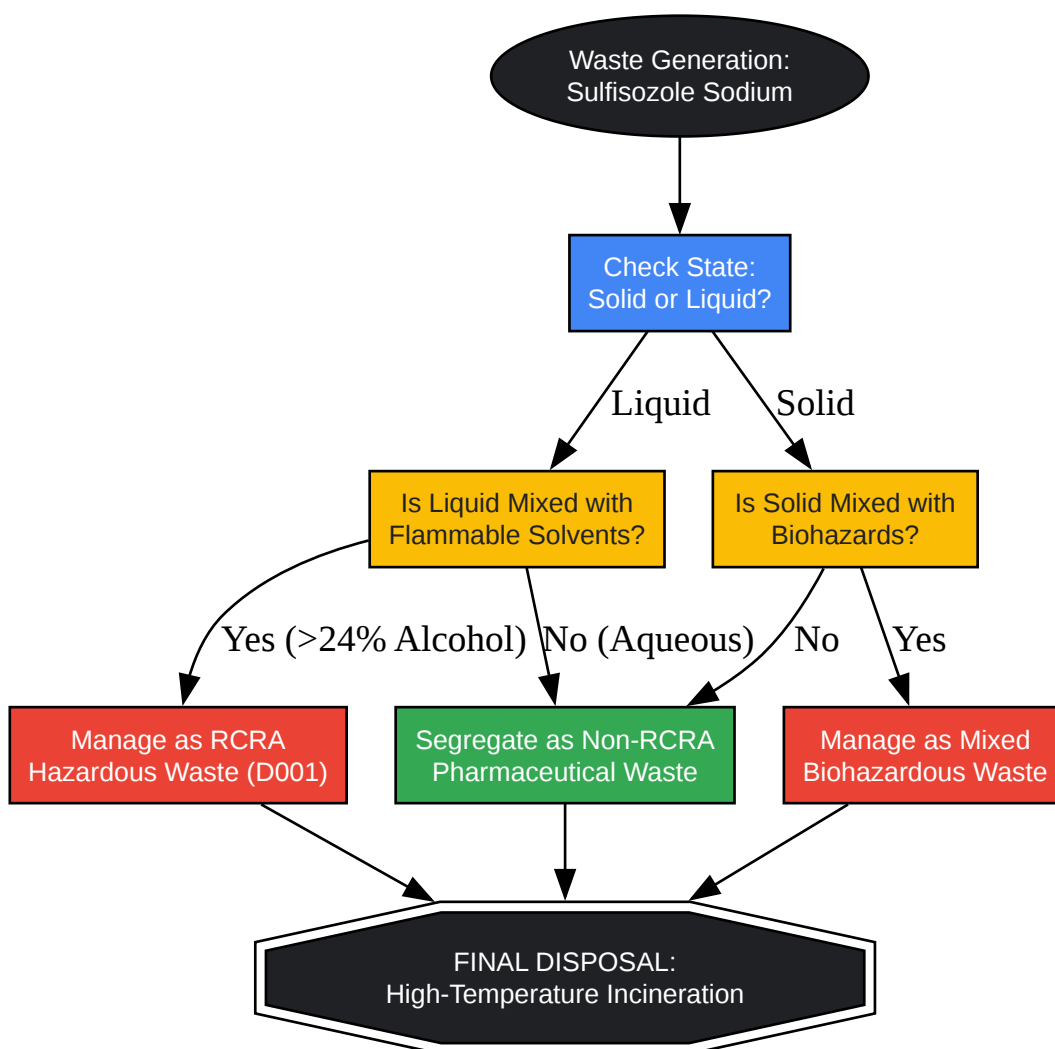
Waste Generation:
Sulfisozole Sodium

Check State:
Solid or Liquid?

Liquid

Solid

Is Liquid Mixed with
Flammable Solvents?

Is Solid Mixed with
Biohazards?

Yes (>24% Alcohol)

No (Aqueous)

No

Yes

Manage as RCRA
Hazardous Waste (D001)

Segregate as Non-RCRA
Pharmaceutical Waste

Manage as Mixed
Biohazardous Waste

FINAL DISPOSAL:
High-Temperature Incineration